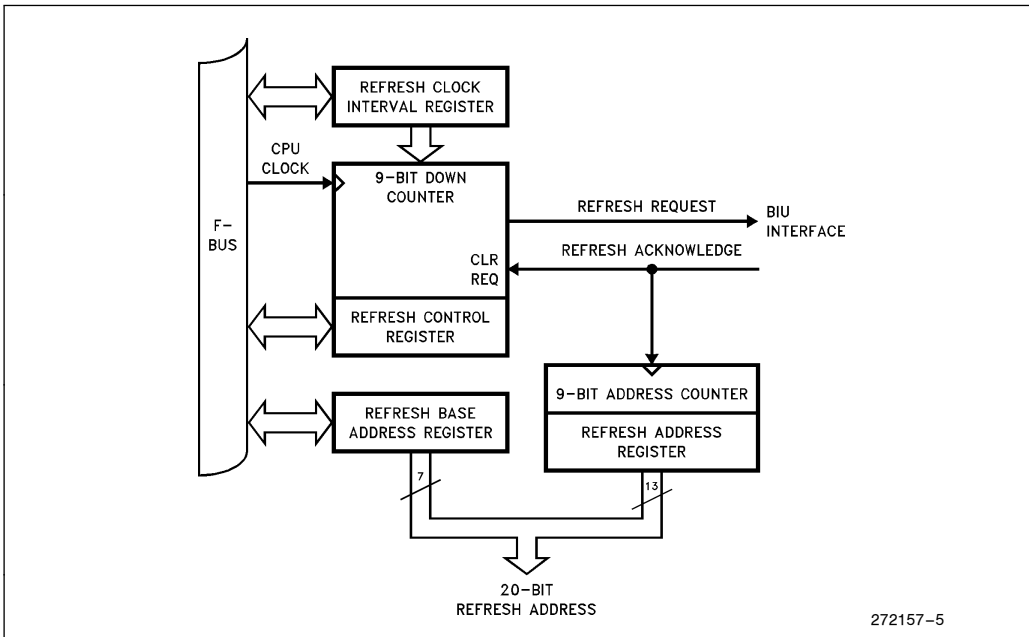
REFRESH CLOCK INTERVAL REGISTER

CPU CLOCK

9-BIT DOWN COUNTER

F-BUS

REFRESH REQUEST

BIU INTERFACE

REFRESH ACKNOWLEDGE

CLR REQ

REFRESH CONTROL REGISTER

9-BIT ADDRESS COUNTER

REFRESH BASE ADDRESS REGISTER

REFRESH ADDRESS REGISTER

7

13

20-BIT REFRESH ADDRESS

272157-5